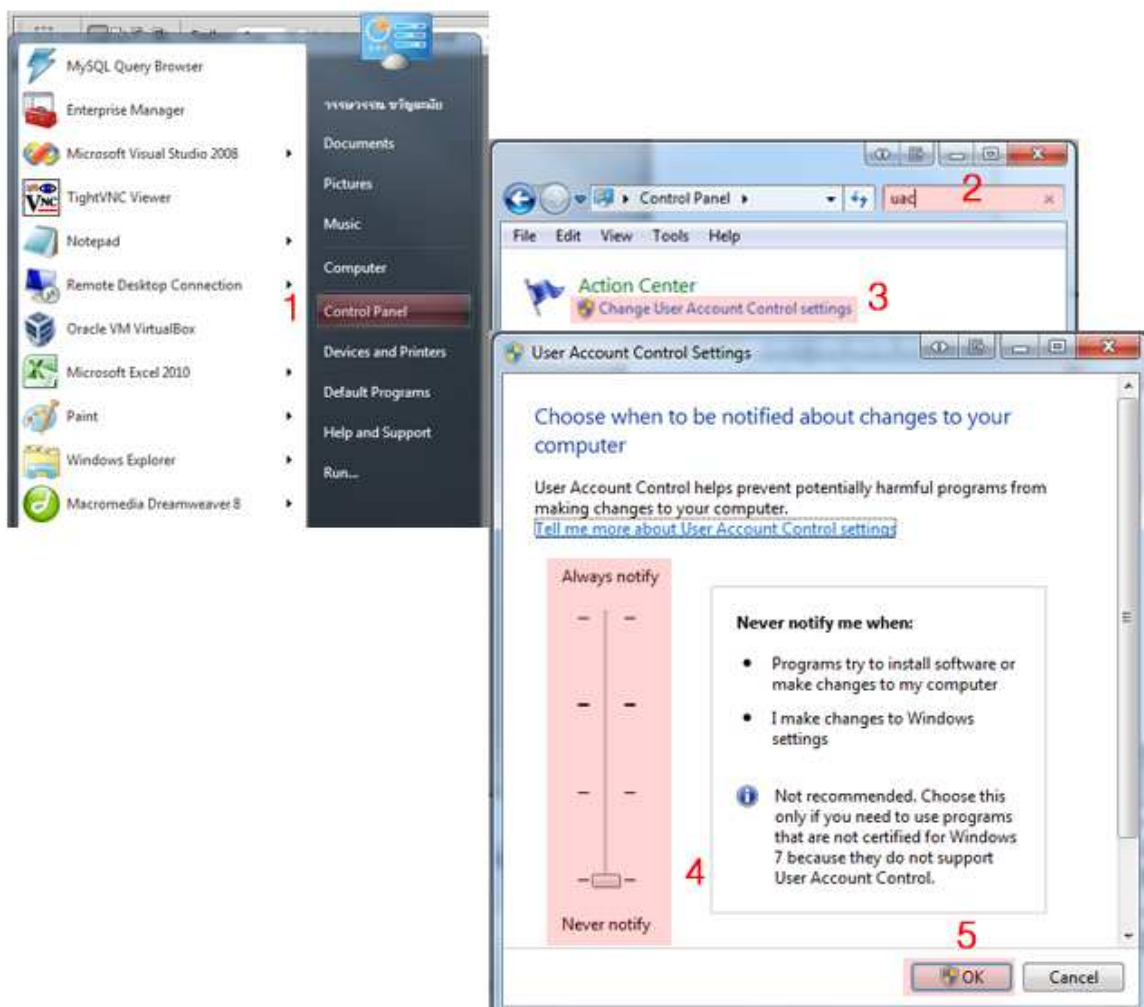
MySQL Query Browser
Enterprise Manager
Microsoft Visual Studio 2008
TightVNC Viewer
Notepad
Remote Desktop Connection
Oracle VM VirtualBox
Microsoft Excel 2010
Paint
Windows Explorer
Macromedia Dreamweaver 8

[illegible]
Documents
Pictures
Music
Computer
Control Panel
Devices and Printers
Default Programs
Help and Support
Run...

1

Control Panel
uac
2
File Edit View Tools Help
Action Center
Change User Account Control settings
3

User Account Control Settings
Choose when to be notified about changes to your computer
User Account Control helps prevent potentially harmful programs from making changes to your computer.
Tell me more about User Account Control settings
Always notify
Never notify me when:
• Programs try to install software or make changes to my computer
• I make changes to Windows settings
Not recommended. Choose this only if you need to use programs that are not certified for Windows 7 because they do not support User Account Control.
4
Never notify
5
OK
Cancel